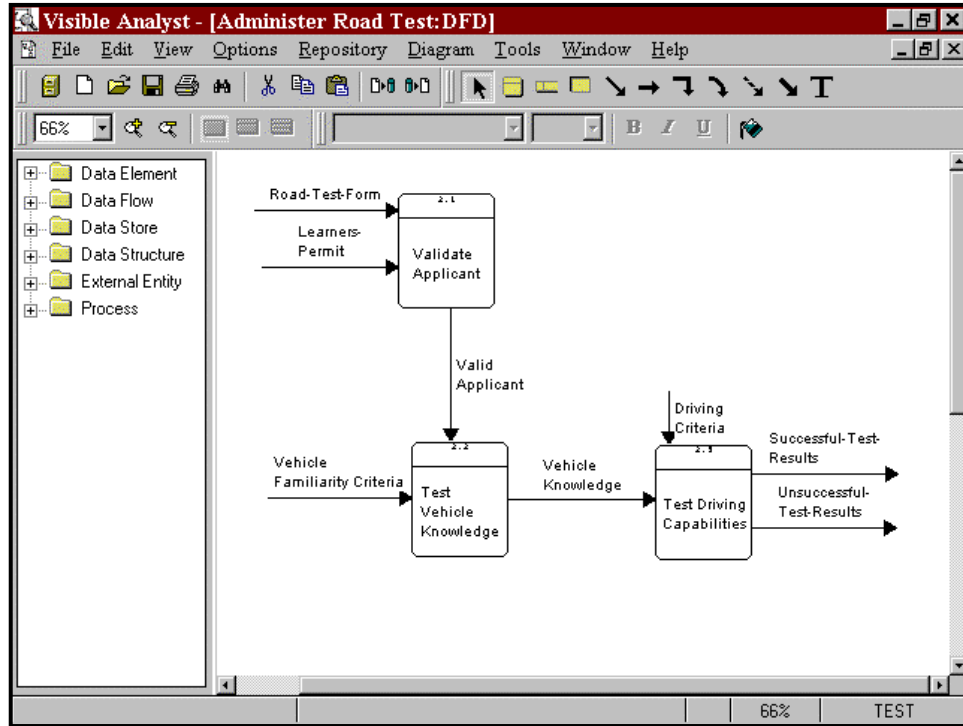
Visible Analyst - [Administer Road Test:DFD]

File Edit View Options Repository Diagram Tools Window Help

66%

B I U

Data Element
Data Flow
Data Store
Data Structure
External Entity
Process

Road-Test-Form

Learners-Permit

2.1

Validate Applicant

Valid Applicant

Vehicle Familiarity Criteria

2.2

Test Vehicle Knowledge

Vehicle Knowledge

Driving Criteria

2.3

Test Driving Capabilities

Successful-Test-Results

Unsuccessful-Test-Results

66%

TEST